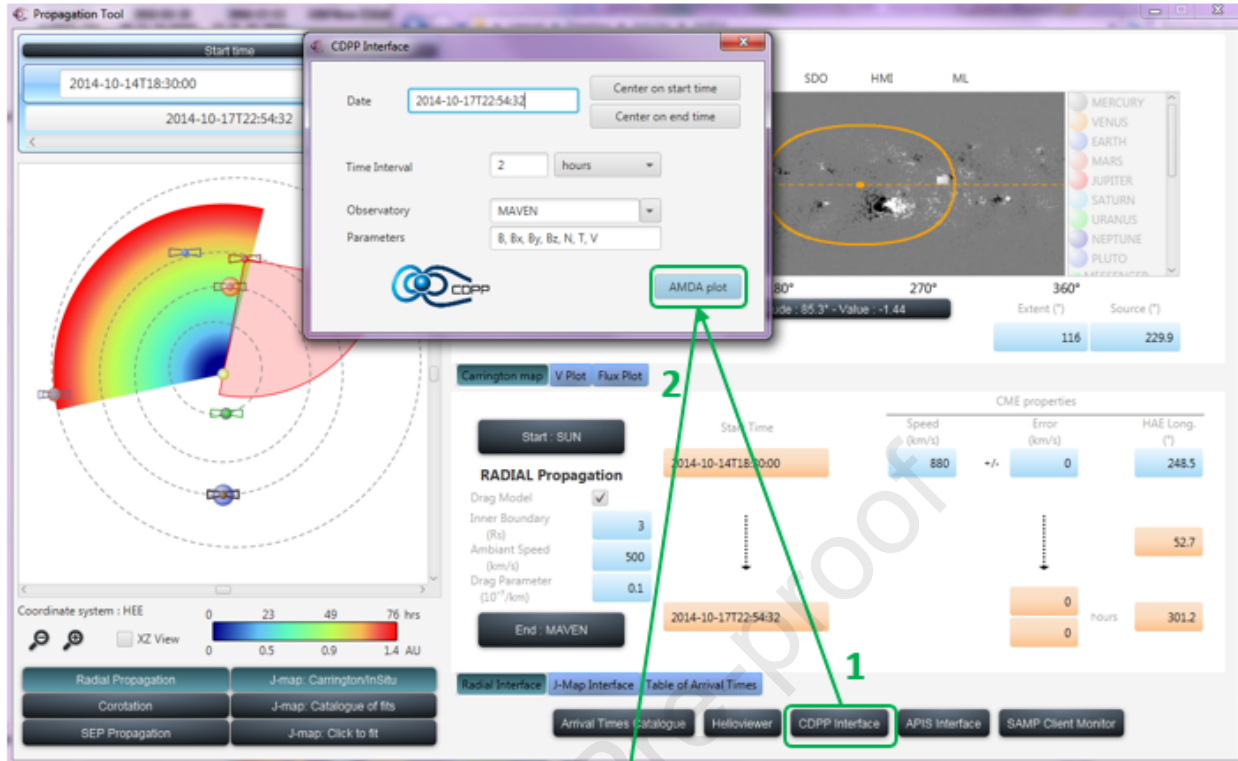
Propagation Tool

Start time

2014-10-14T18:30:00

2014-10-17T22:54:32

CDPP Interface

Date 2014-10-17T22:54:32

Center on start time

Center on end time

Time Interval 2 hours

Observatory MAVEN

Parameters B, Bx, By, Bz, N, T, V

CDPP

AMDA plot

SDO HMI ML

MERCURY
VENUS
EARTH
MARS
JUPITER
SATURN
URANUS
NEPTUNE
PLUTO

180° 270° 360°

ude : 85.3° - Value : -1.44

Extent (°) Source (°)

116 229.9

Carrington map V Plot Flux Plot

2

CME properties

Start : SUN

Start Time

Speed (km/s)

Error (km/s)

HAE Long. (°)

2014-10-14T18:30:00

880 +/- 0 248.5

RADIAL Propagation

Drag Model

Inner Boundary (Rs) 3

Ambiant Speed (km/s) 500

Drag Parameter ($10^{-7}$/km) 0.1

52.7

2014-10-17T22:54:32

0

0 hours 301.2

End : MAVEN

Coordinate system : HEE

XZ View

0 23 49 76 hrs

0 0.5 0.9 1.4 AU

Radial Propagation

J-map: Carrington/InSitu

Corotation

J-map: Catalogue of fits

SEP Propagation

J-map: Click to fit

Radial Interface J-Map Interface Table of Arrival Times

1

Arrival Times Catalogue Helioviewer CDPP Interface APIS Interface SAMP Client Monitor

pre-proof